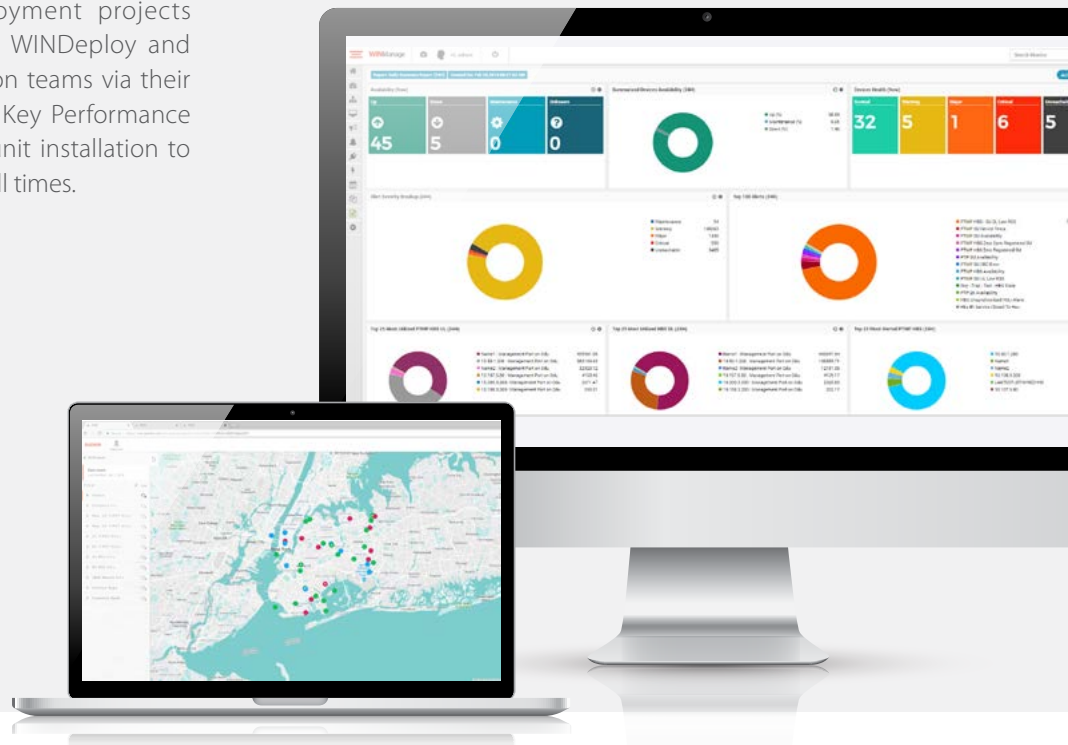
oyment projects
WINDeploy and
on teams via their
Key Performance
unit installation to
ll times.

WINManage

Availability (Now)

Up
45

Down
5

Maintenance
0

Unknown
0

Summarized Devices Availability (24H)

Devices Health (Now)

Normal
32

Warning
5

Major
1

Critical
6

5

Alert Severity Breakup (24H)

Top 100 Alerts (24H)

Top 25 Most Utilized PTMP HBS

Top 25 Most Utilized HBS UL (24H)

Top 25 Most Unreal PTMP HBS (24H)